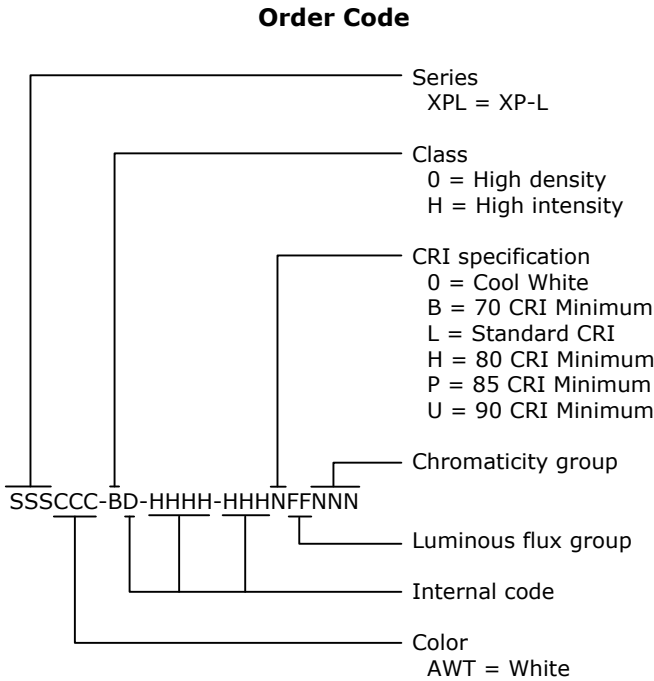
**Order Code**

SSSCCC-BD-HHHH-HHHNFFNNN

Series
XPL = XP-L

Class
0 = High density
H = High intensity

CRI specification
0 = Cool White
B = 70 CRI Minimum
L = Standard CRI
H = 80 CRI Minimum
P = 85 CRI Minimum
U = 90 CRI Minimum

Chromaticity group

Luminous flux group

Internal code

Color
AWT = White